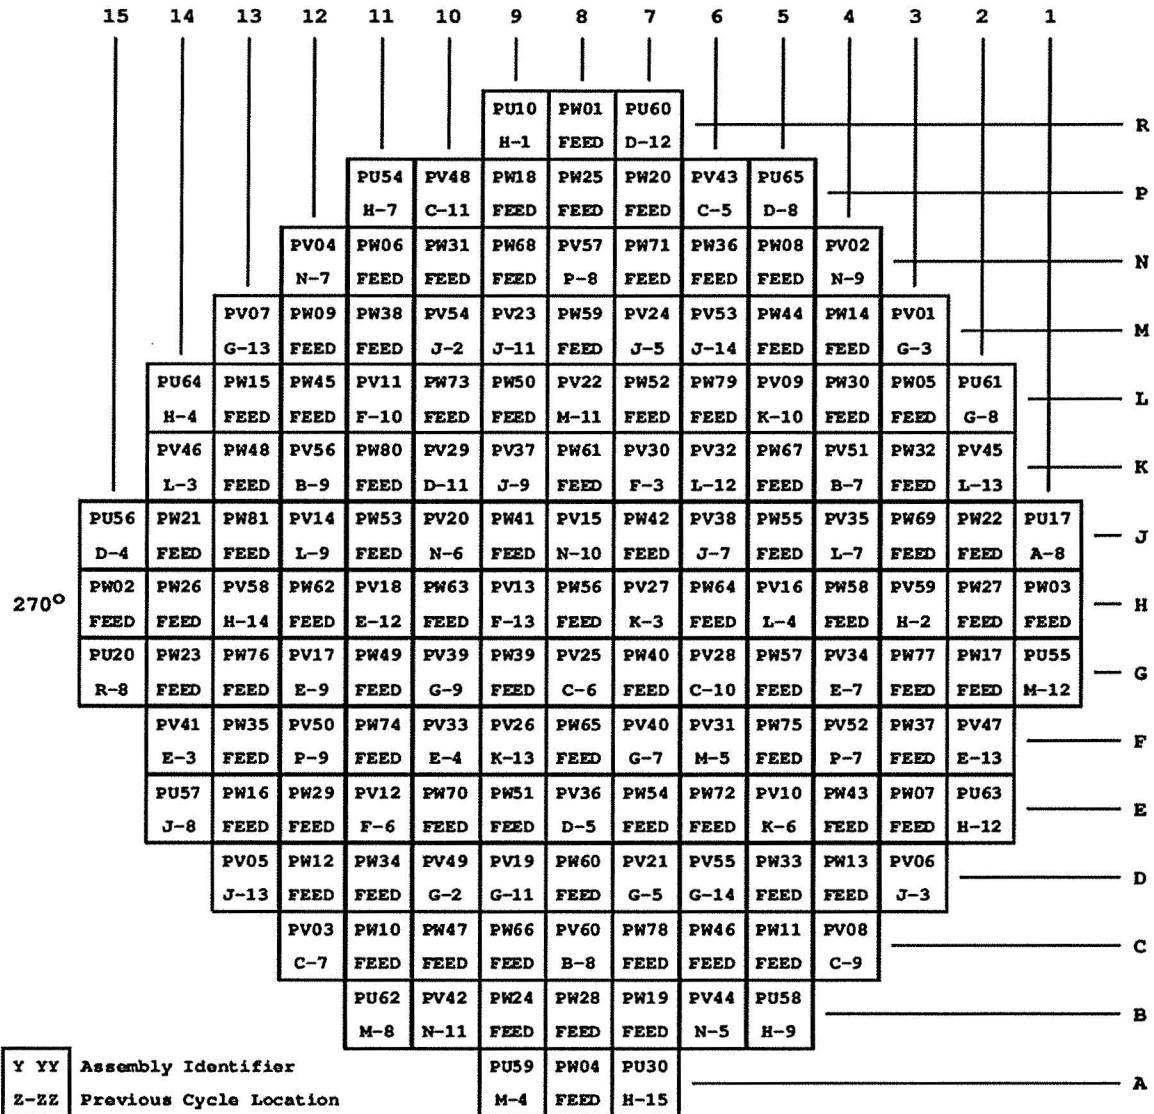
15 14 13 12 11 10 9 8 7 6 5 4 3 2 1

| | | | | | | | | | | | | | | | |
|---|---|---|---|---|---|---|---|---|---|---|---|---|---|---|---|
| | | | | | | PU10 H-1 | PW01 FEED | PU60 D-12 | | | | | | | R |
| | | | | PU54 H-7 | PV48 C-11 | PW18 FEED | PW25 FEED | PW20 FEED | PV43 C-5 | PU65 D-8 | | | | | P |
| | | | PV04 N-7 | PW06 FEED | PW31 FEED | PW68 FEED | PV57 P-8 | PW71 FEED | PW36 FEED | PW08 FEED | PV02 N-9 | | | | N |
| | | PV07 G-13 | PW09 FEED | PW38 FEED | PV54 J-2 | PV23 J-11 | PW59 FEED | PV24 J-5 | PV53 J-14 | PW44 FEED | PW14 FEED | PV01 G-3 | | | M |
| | PU64 H-4 | PW15 FEED | PW45 FEED | PV11 F-10 | PW73 FEED | PW50 FEED | PV22 M-11 | PW52 FEED | PW79 FEED | PV09 K-10 | PW30 FEED | PW05 FEED | PU61 G-8 | | L |
| | PV46 L-3 | PW48 FEED | PV56 B-9 | PW80 FEED | PV29 D-11 | PV37 J-9 | PW61 FEED | PV30 F-3 | PV32 L-12 | PW67 FEED | PV51 B-7 | PW32 FEED | PV45 L-13 | | K |
| PU56 D-4 | PW21 FEED | PW81 FEED | PV14 L-9 | PW53 FEED | PV20 N-6 | PW41 FEED | PV15 N-10 | PW42 FEED | PV38 J-7 | PW55 FEED | PV35 L-7 | PW69 FEED | PW22 FEED | PU17 A-8 | J |
| PW02 FEED | PW26 FEED | PV58 H-14 | PW62 FEED | PV18 E-12 | PW63 FEED | PV13 F-13 | PW56 FEED | PV27 K-3 | PW64 FEED | PV16 L-4 | PW58 FEED | PV59 H-2 | PW27 FEED | PW03 FEED | H |
| PU20 R-8 | PW23 FEED | PW76 FEED | PV17 E-9 | PW49 FEED | PV39 G-9 | PW39 FEED | PV25 C-6 | PW40 FEED | PV28 C-10 | PW57 FEED | PV34 E-7 | PW77 FEED | PW17 FEED | PU55 M-12 | G |
| | PV41 E-3 | PW35 FEED | PV50 P-9 | PW74 FEED | PV33 E-4 | PV26 K-13 | PW65 FEED | PV40 G-7 | PV31 M-5 | PW75 FEED | PV52 P-7 | PW37 FEED | PV47 E-13 | | F |
| | PU57 J-8 | PW16 FEED | PW29 FEED | PV12 F-6 | PW70 FEED | PW51 FEED | PV36 D-5 | PW54 FEED | PW72 FEED | PV10 K-6 | PW43 FEED | PW07 FEED | PU63 H-12 | | E |
| | | PV05 J-13 | PW12 FEED | PW34 FEED | PV49 G-2 | PV19 G-11 | PW60 FEED | PV21 G-5 | PV55 G-14 | PW33 FEED | PW13 FEED | PV06 J-3 | | | D |
| | | | PV03 C-7 | PW10 FEED | PW47 FEED | PW66 FEED | PV60 B-8 | PW78 FEED | PW46 FEED | PW11 FEED | PV08 C-9 | | | | C |
| | | | | PU62 M-8 | PV42 N-11 | PW24 FEED | PW28 FEED | PW19 FEED | PV44 N-5 | PU58 H-9 | | | | | B |
| | | | | | | PU59 M-4 | PW04 FEED | PU30 H-15 | | | | | | | A |

270°

Y YY Assembly Identifier
Z-ZZ Previous Cycle Location